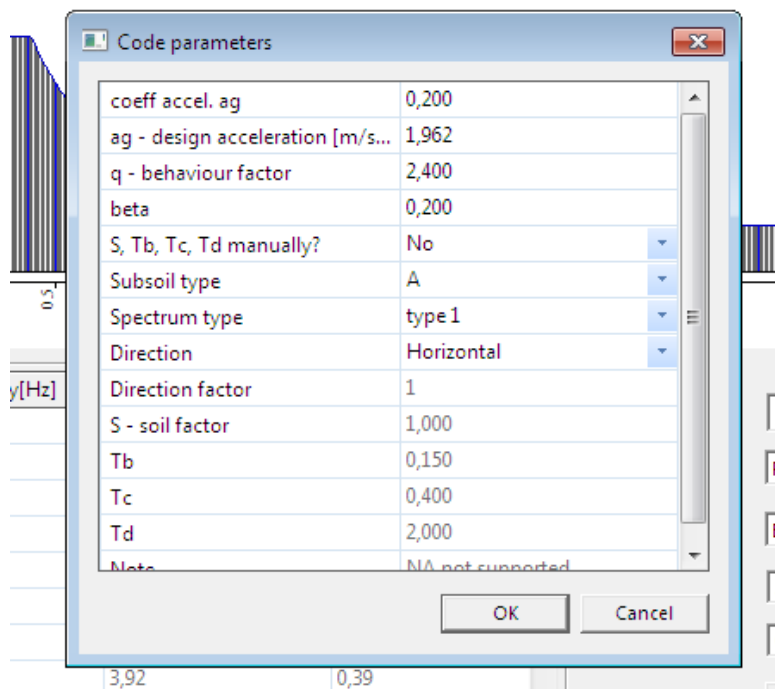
Code parameters

| | |
|---|---|
| coeff accel. ag | 0,200 |
| ag - design acceleration [m/s... | 1,962 |
| q - behaviour factor | 2,400 |
| beta | 0,200 |
| S, Tb, Tc, Td manually? | No |
| Subsoil type | A |
| Spectrum type | type 1 |
| Direction | Horizontal |
| Direction factor | 1 |
| S - soil factor | 1,000 |
| Tb | 0,150 |
| Tc | 0,400 |
| Td | 2,000 |
| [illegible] | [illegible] |

OK
Cancel

0.5
y[Hz]
3,92
0,39